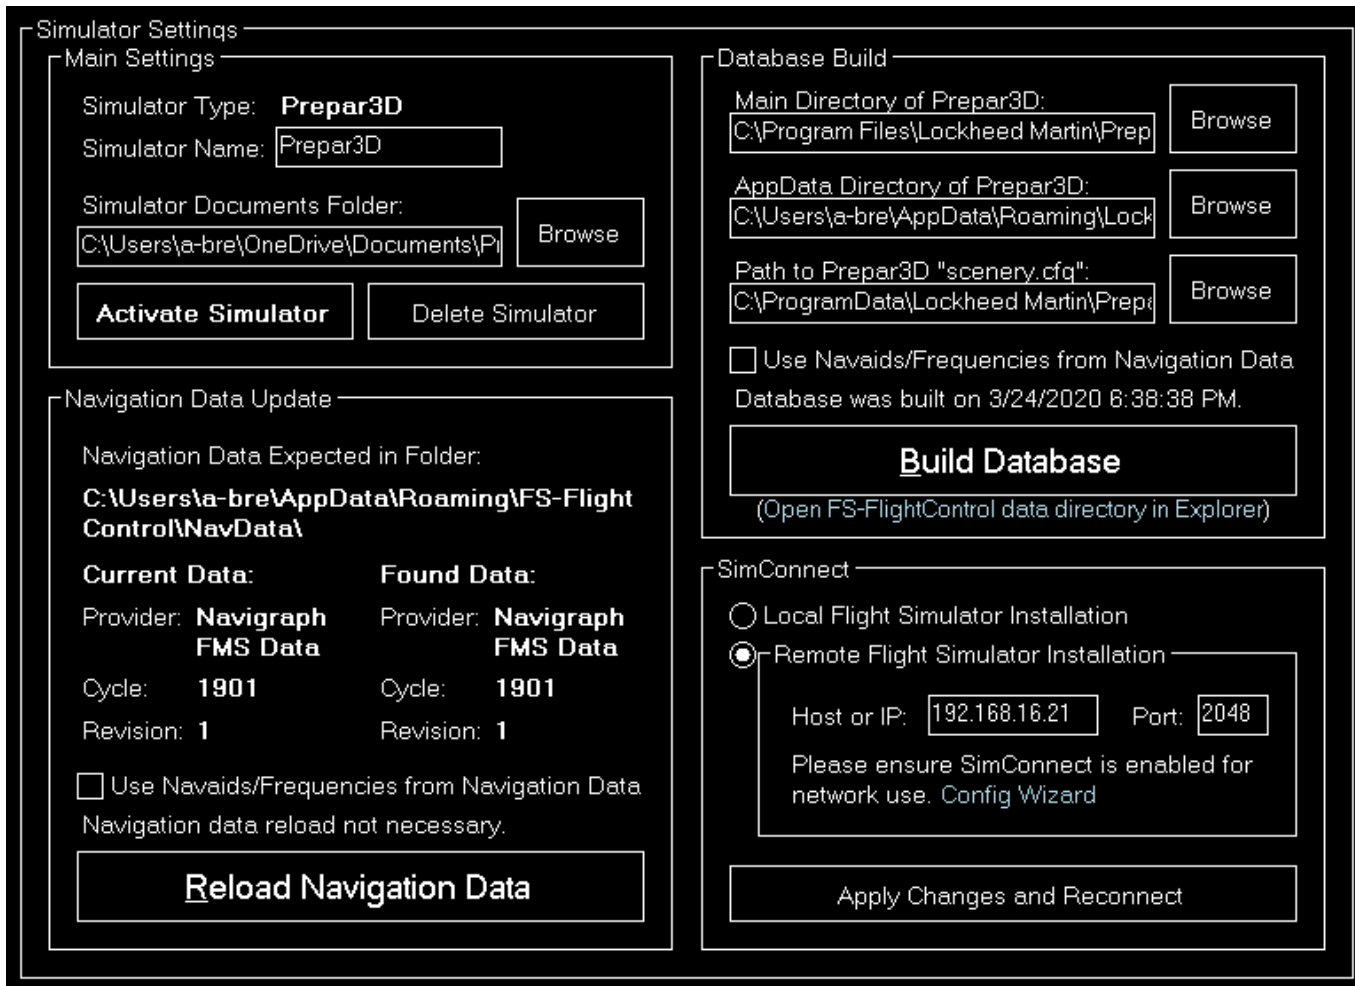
Simulator Settings

Main Settings

Simulator Type: Prepar3D

Simulator Name: Prepar3D

Simulator Documents Folder:

C:\Users\a-bre\OneDrive\Documents\Pr

Browse

Activate Simulator

Delete Simulator

Navigation Data Update

Navigation Data Expected in Folder:

C:\Users\a-bre\AppData\Roaming\FS-FlightControl\NavData\

Current Data:

Provider: Navigraph FMS Data

Cycle: 1901

Revision: 1

Found Data:

Provider: Navigraph FMS Data

Cycle: 1901

Revision: 1

Use Navaids/Frequencies from Navigation Data

Navigation data reload not necessary.

Reload Navigation Data

Database Build

Main Directory of Prepar3D:

C:\Program Files\Lockheed Martin\Prep

Browse

AppData Directory of Prepar3D:

C:\Users\a-bre\AppData\Roaming\Lock

Browse

Path to Prepar3D "scenery.cfg":

C:\ProgramData\Lockheed Martin\Prep

Browse

Use Navaids/Frequencies from Navigation Data

Database was built on 3/24/2020 6:38:38 PM.

Build Database

(Open FS-FlightControl data directory in Explorer)

SimConnect

Local Flight Simulator Installation

Remote Flight Simulator Installation

Host or IP: 192.168.16.21

Port: 2048

Please ensure SimConnect is enabled for network use. Config Wizard

Apply Changes and Reconnect